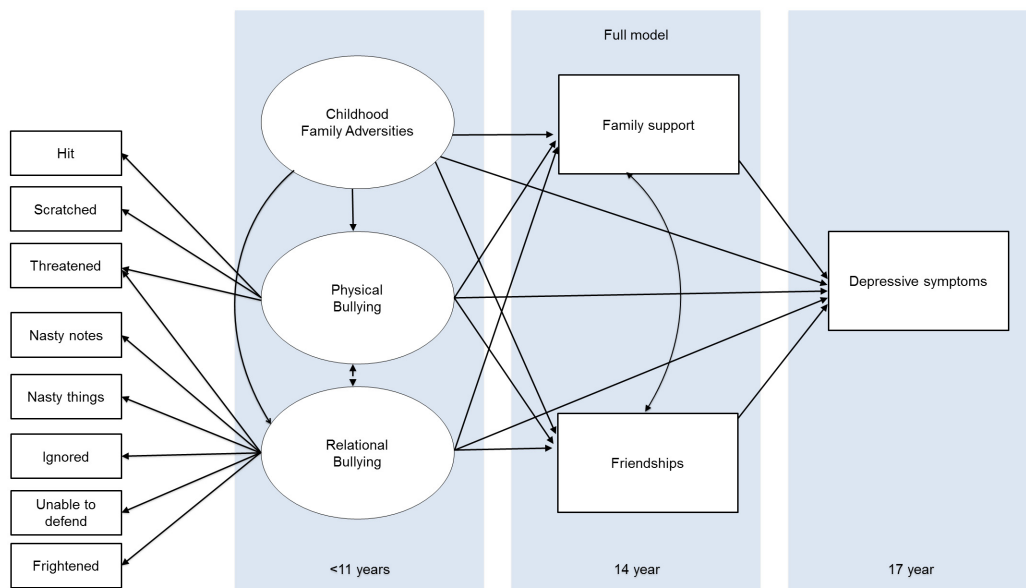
Full model

Hit

Scratched

Threatened

Nasty notes

Nasty things

Ignored

Unable to defend

Frightened

Childhood Family Adversities

Physical Bullying

Relational Bullying

Family support

Friendships

Depressive symptoms

<11 years

14 year

17 year